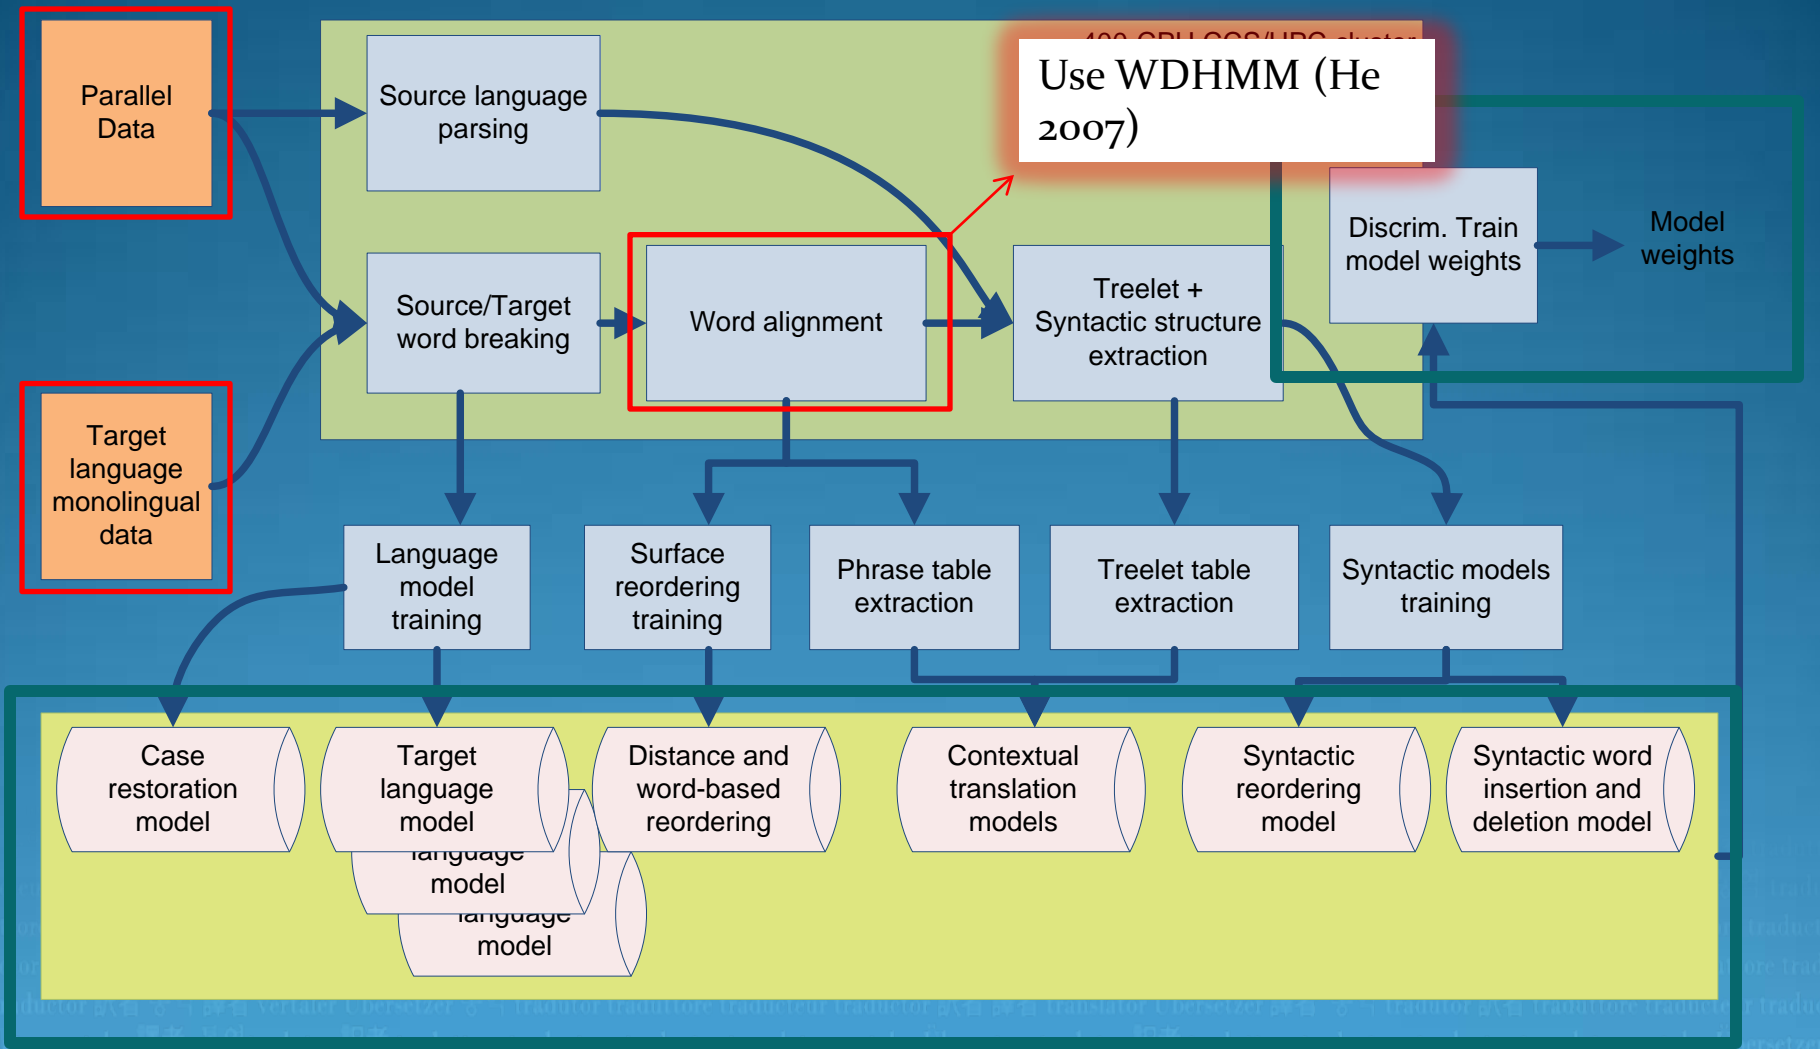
Parallel Data

Target language monolingual data

Source language parsing

Source/Target word breaking

Word alignment

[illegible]

Use WDHMM (He 2007)

Treelet + Syntactic structure extraction

Discrim. Train model weights

Model weights

Language model training

Surface reordering training

Phrase table extraction

Treelet table extraction

Syntactic models training

Case restoration model

Target language model

language model

language model

Distance and word-based reordering

Contextual translation models

Syntactic reordering model

Syntactic word insertion and deletion model

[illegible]